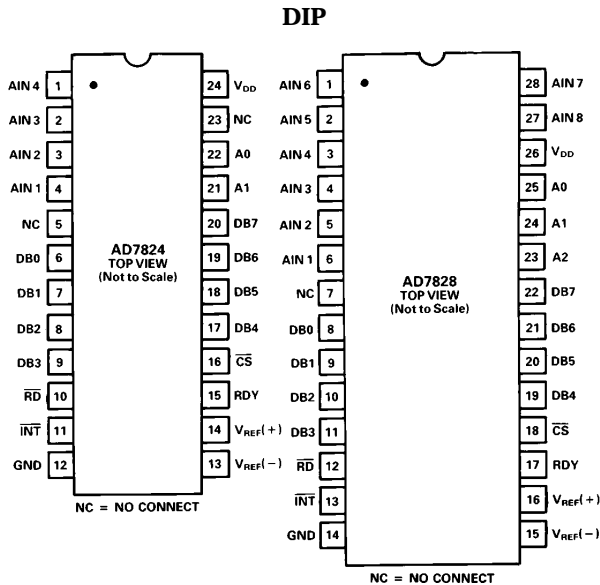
DIP

AIN 4 1
AIN 3 2
AIN 2 3
AIN 1 4
NC 5
DB0 6
DB1 7
DB2 8
DB3 9
$\overline{RD}$ 10
$\overline{INT}$ 11
GND 12

24 $V_{DD}$
23 NC
22 A0
21 A1
20 DB7
19 DB6
18 DB5
17 DB4
16 $\overline{CS}$
15 RDY
14 $V_{REF}(+)$
13 $V_{REF}(-)$

AD7824
TOP VIEW
(Not to Scale)

NC = NO CONNECT

AIN 6 1
AIN 5 2
AIN 4 3
AIN 3 4
AIN 2 5
AIN 1 6
NC 7
DB0 8
DB1 9
DB2 10
DB3 11
$\overline{RD}$ 12
$\overline{INT}$ 13
GND 14

28 AIN 7
27 AIN 8
26 $V_{DD}$
25 A0
24 A1
23 A2
22 DB7
21 DB6
20 DB5
19 DB4
18 $\overline{CS}$
17 RDY
16 $V_{REF}(+)$
15 $V_{REF}(-)$

AD7828
TOP VIEW
(Not to Scale)

NC = NO CONNECT